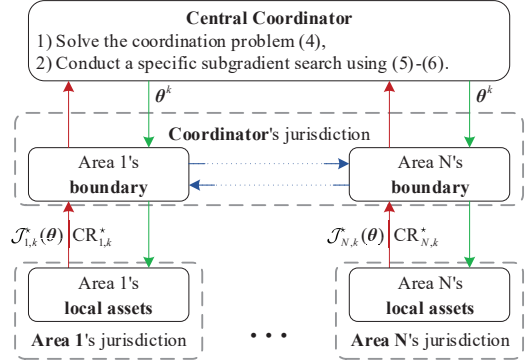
Central Coordinator
1) Solve the coordination problem (4),
2) Conduct a specific subgradient search using (5)-(6).

$\boldsymbol{\theta}^k$

$\boldsymbol{\theta}^k$

Coordinator's jurisdiction

Area 1's boundary

Area N's boundary

$\mathcal{J}^{\star}_{1,k}(\boldsymbol{\theta})$ $\mathrm{CR}^{\star}_{1,k}$

$\mathcal{J}^{\star}_{N,k}(\boldsymbol{\theta})$ $\mathrm{CR}^{\star}_{N,k}$

Area 1's local assets

Area N's local assets

Area 1's jurisdiction

• • •

Area N's jurisdiction